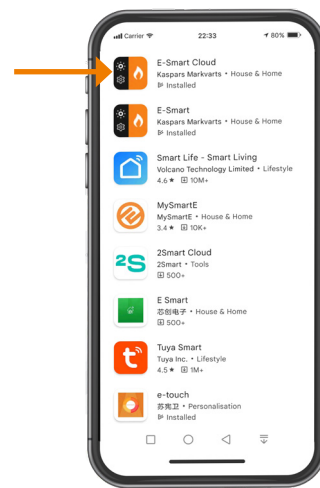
Carrier
22:33
80%

E-Smart Cloud
Kaspars Markvarts • House & Home
Installed

E-Smart
Kaspars Markvarts • House & Home
Installed

Smart Life - Smart Living
Volcano Technology Limited • Lifestyle
4.6 ★ 10M+

MySmartE
MySmartE • House & Home
3.4 ★ 10K+

2S
2Smart Cloud
2Smart • Tools
500+

E Smart
芯创电子 • House & Home
500+

t
Tuya Smart
Tuya Inc. • Lifestyle
4.5 ★ 1M+

e-touch
苏宽卫 • Personalisation
Installed